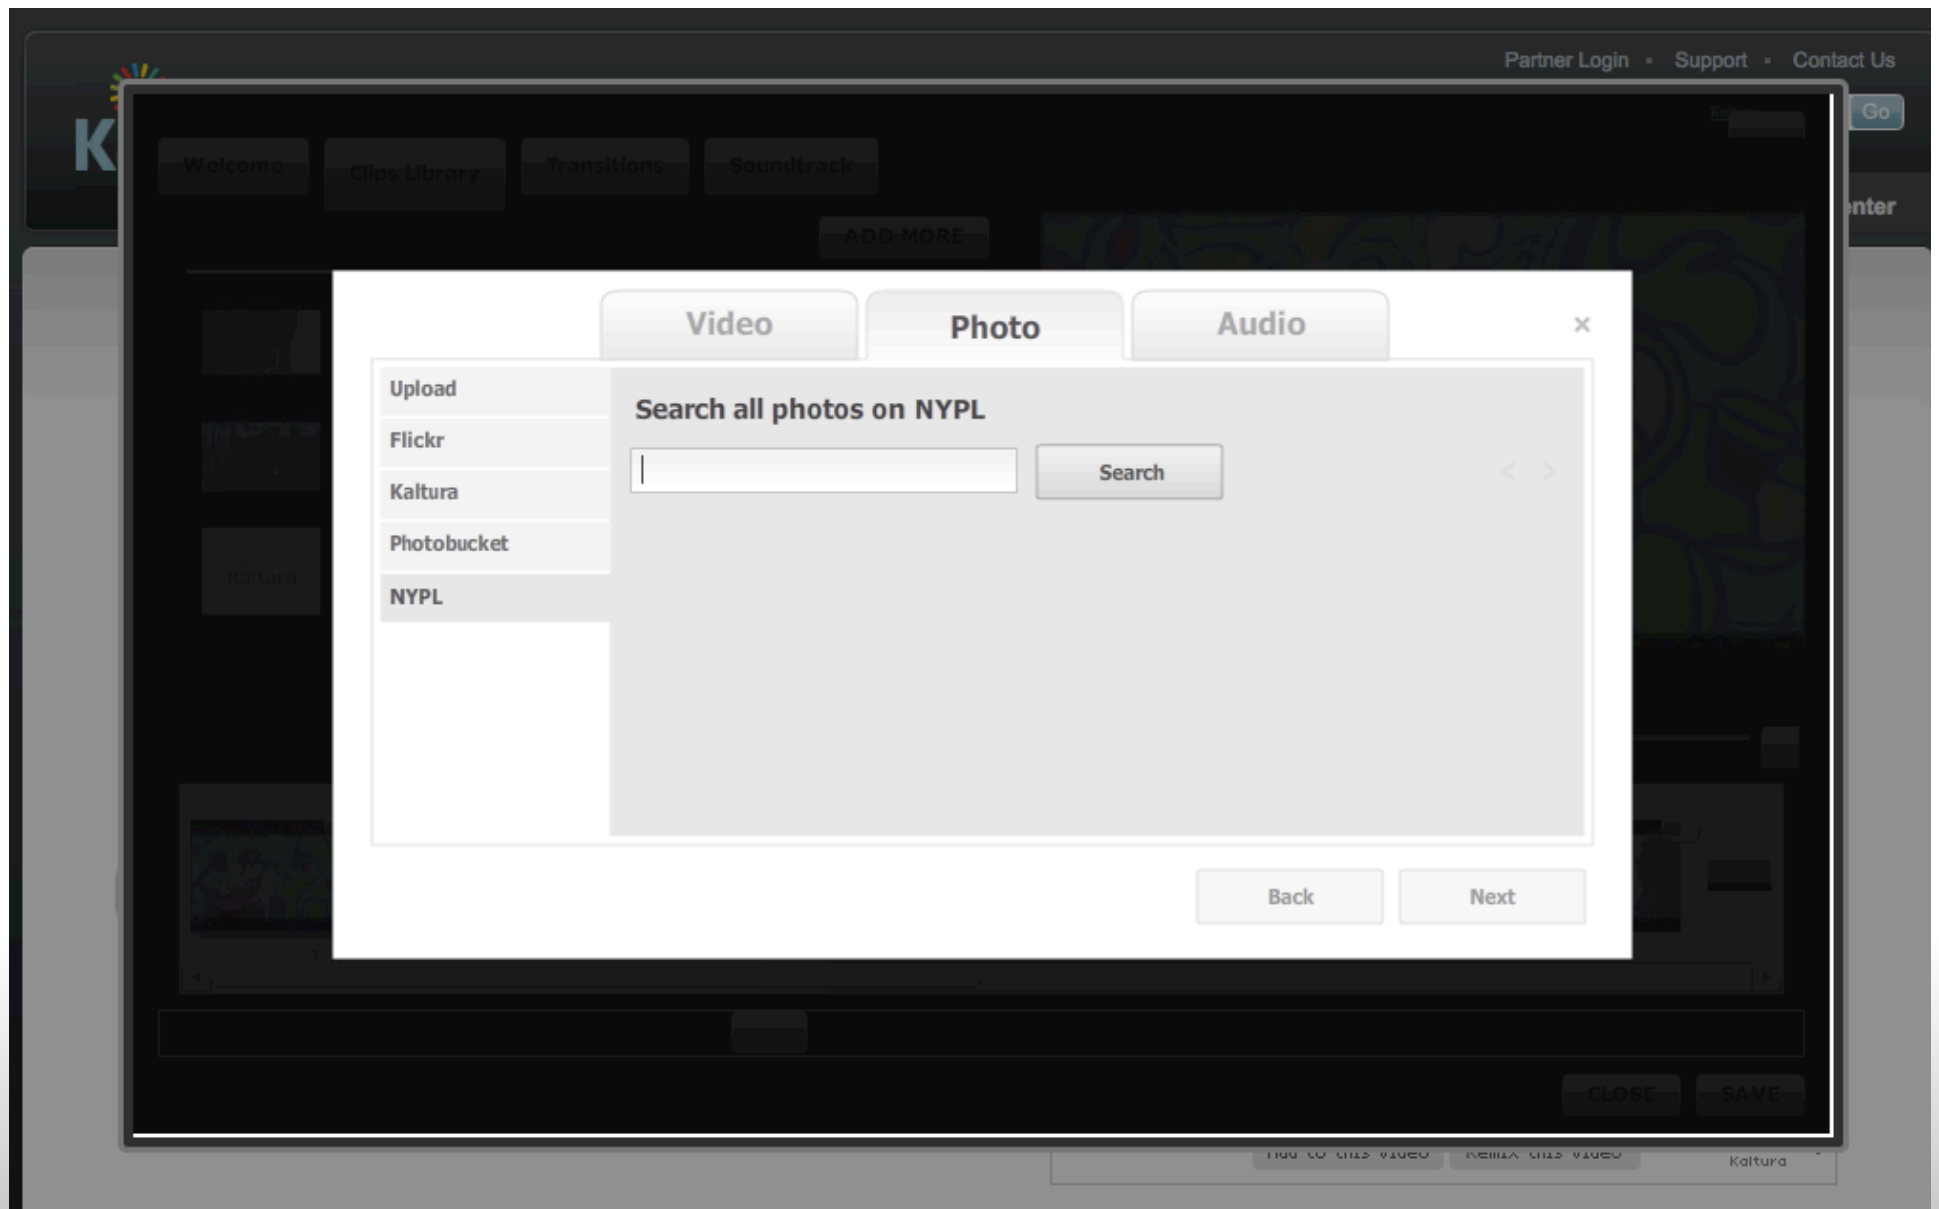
Partner Login · Support · Contact Us

Go

K

nter

Welcome Clips Library Transitions Soundtrack

ADD MORE

Video Photo Audio

×

Upload
Flickr
Kaltura
Photobucket
NYPL

Search all photos on NYPL

Search

< >

Back Next

CLOSE SAVE

Add to this video Remix this video

Kaltura